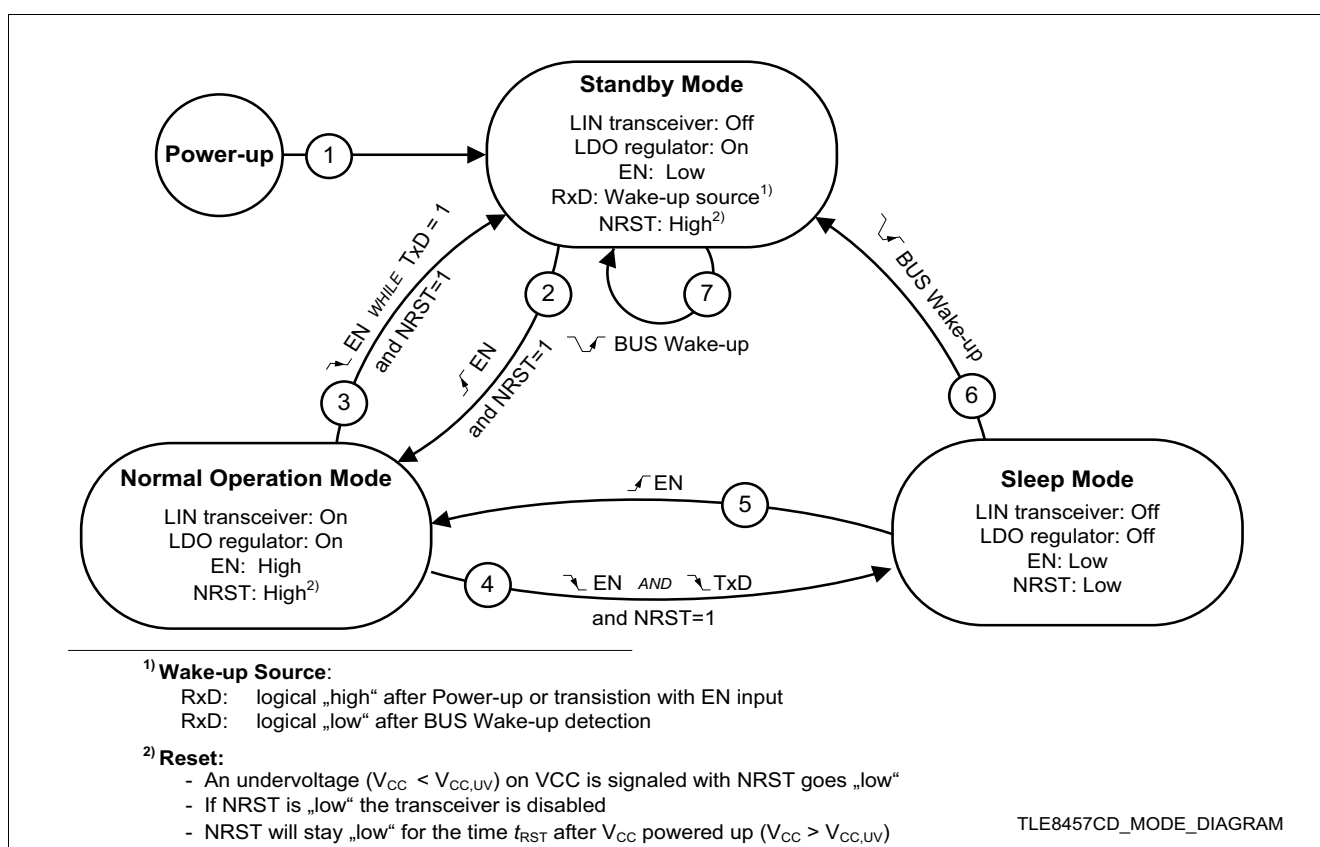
Standby Mode

LIN transceiver: Off
LDO regulator: On
EN: Low
RxD: Wake-up source$^{1)}$
NRST: High$^{2)}$

Power-up

1

EN WHILE TxD = 1 and NRST=1

2

EN and NRST=1

7

BUS Wake-up

BUS Wake-up

3

6

Normal Operation Mode

LIN transceiver: On
LDO regulator: On
EN: High
NRST: High$^{2)}$

EN

5

Sleep Mode

LIN transceiver: Off
LDO regulator: Off
EN: Low
NRST: Low

4

EN AND TxD

and NRST=1

$^{1)}$ Wake-up Source:
RxD: logical „high“ after Power-up or transistion with EN input
RxD: logical „low“ after BUS Wake-up detection

$^{2)}$ Reset:
- An undervoltage ($V_{CC}$ < $V_{CC,UV}$) on VCC is signaled with NRST goes „low“
- If NRST is „low“ the transceiver is disabled
- NRST will stay „low“ for the time $t_{RST}$ after $V_{CC}$ powered up ($V_{CC}$ > $V_{CC,UV}$)

TLE8457CD_MODE_DIAGRAM